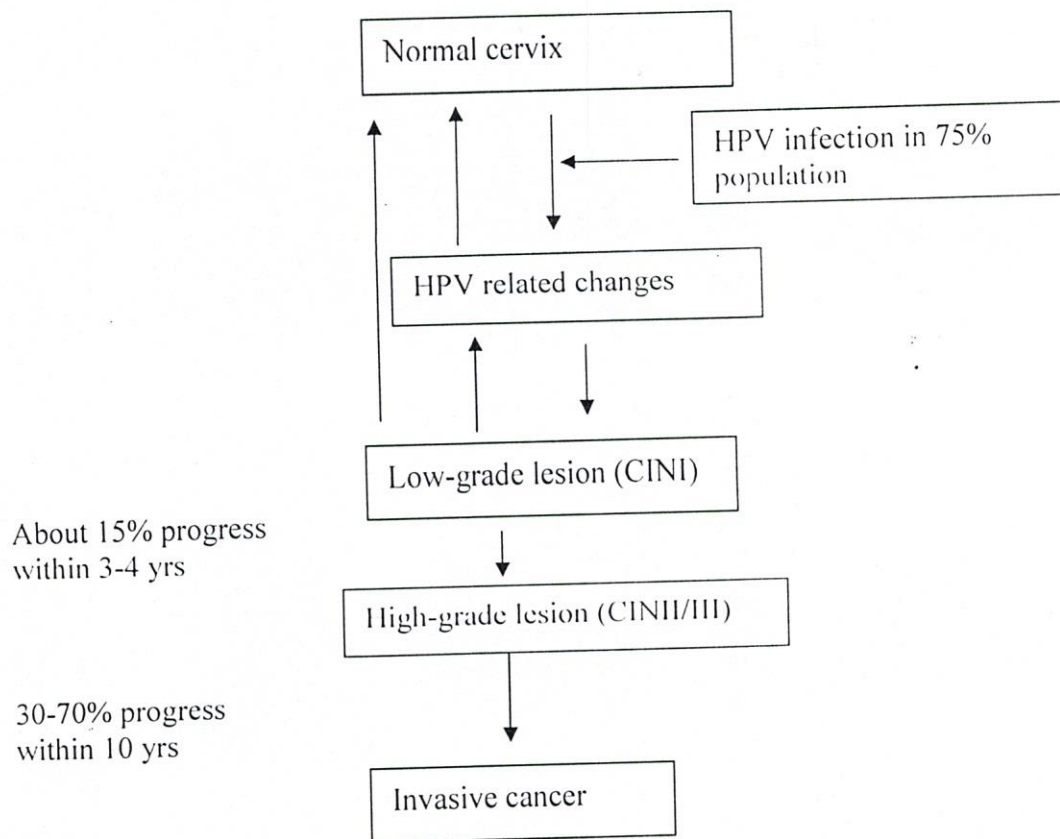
Normal cervix

HPV infection in 75% population

HPV related changes

Low-grade lesion (CINI)

About 15% progress within 3-4 yrs

High-grade lesion (CINII/III)

30-70% progress within 10 yrs

Invasive cancer